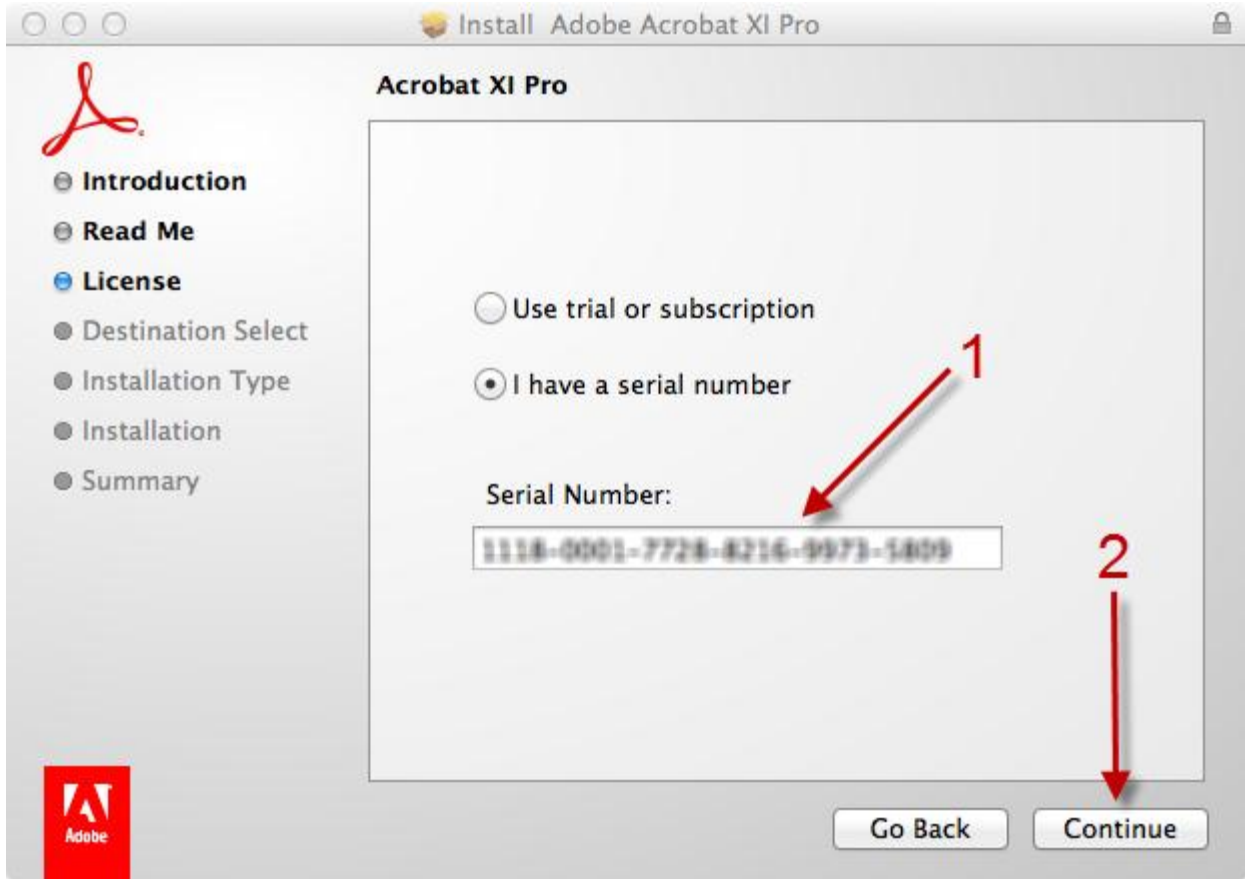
Install Adobe Acrobat XI Pro

Acrobat XI Pro

Introduction
Read Me
License
Destination Select
Installation Type
Installation
Summary

Use trial or subscription

I have a serial number

1

Serial Number:

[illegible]

2

Adobe

Go Back

Continue